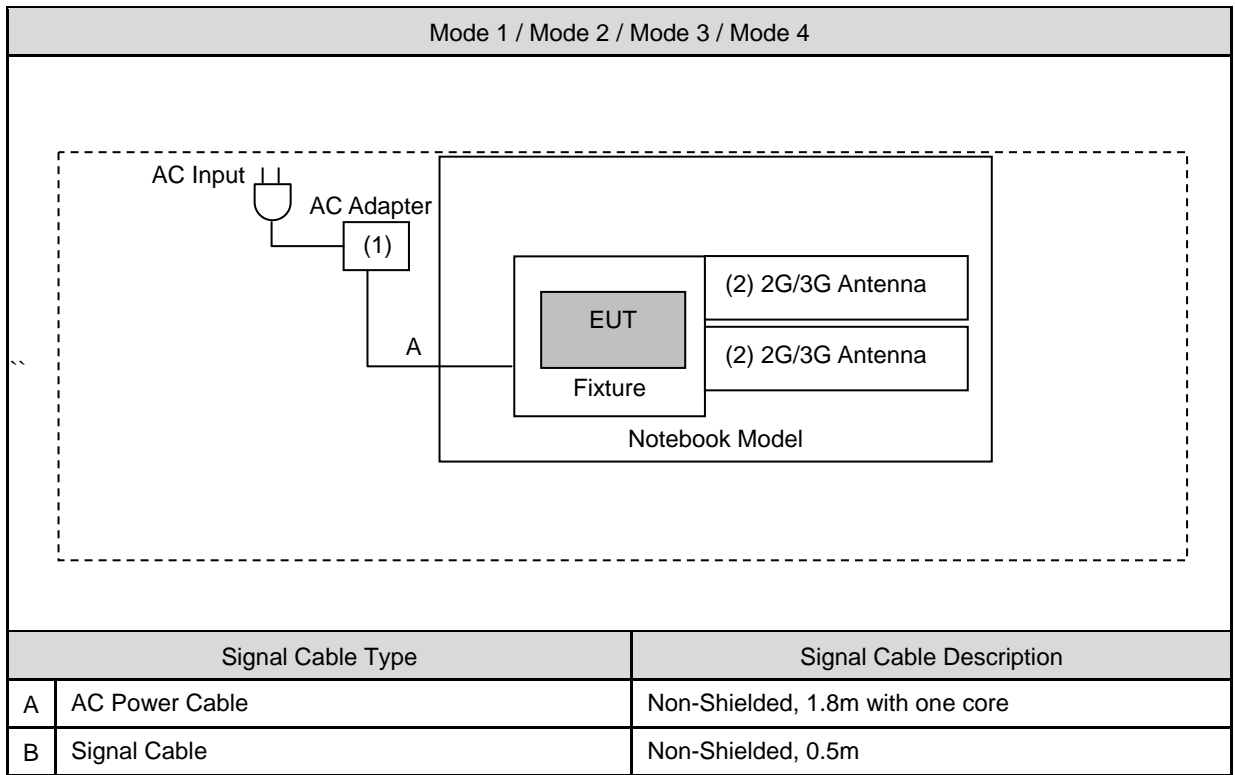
Mode 1 / Mode 2 / Mode 3 / Mode 4

AC Input
AC Adapter
(1)
A
EUT
Fixture
(2) 2G/3G Antenna
(2) 2G/3G Antenna
Notebook Model
``

| | Signal Cable Type | Signal Cable Description |
|---|---|---|
| A | AC Power Cable | Non-Shielded, 1.8m with one core |
| B | Signal Cable | Non-Shielded, 0.5m |